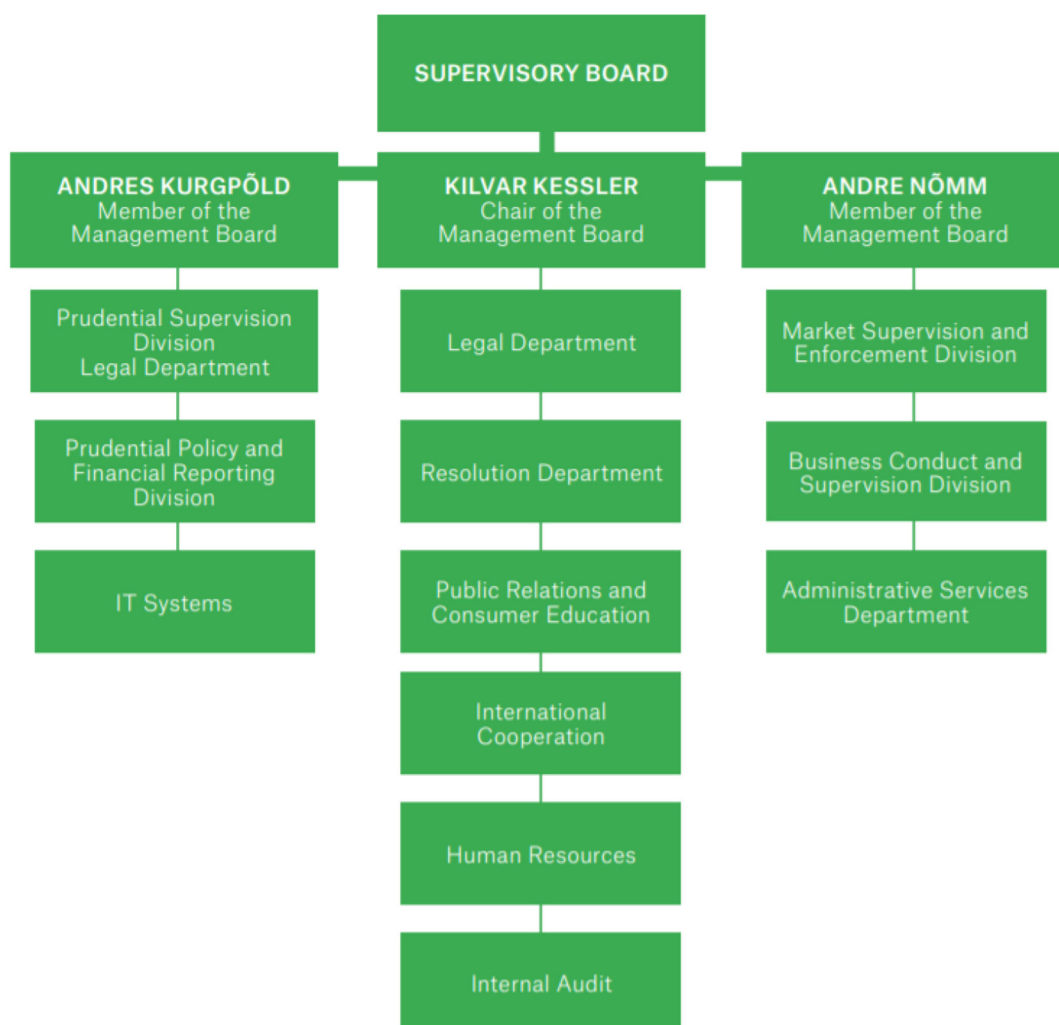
SUPERVISORY BOARD

ANDRES KURGPÕLD
Member of the Management Board

KILVAR KESSLER
Chair of the Management Board

ANDRE NÕMM
Member of the Management Board

Prudential Supervision Division
Legal Department

Prudential Policy and Financial Reporting Division

IT Systems

Legal Department

Resolution Department

Public Relations and Consumer Education

International Cooperation

Human Resources

Internal Audit

Market Supervision and Enforcement Division

Business Conduct and Supervision Division

Administrative Services Department